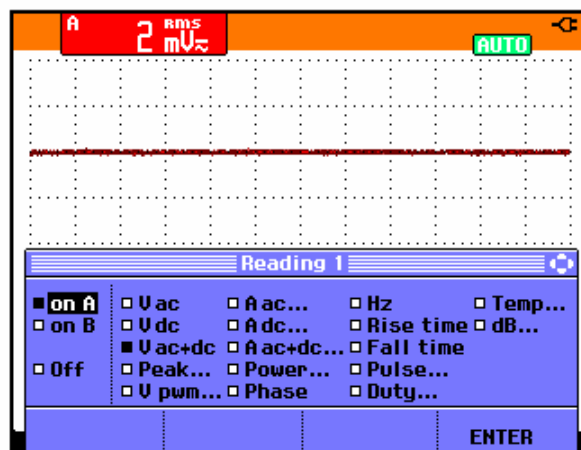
A 2 rms mV≂

AUTO

Reading 1

■ on A
□ on B
□ Off

□ V ac
□ V dc
■ V ac+dc
□ Peak...
□ V pwm...

□ A ac...
□ A dc...
□ A ac+dc...
□ Power...
□ Phase

□ Hz
□ Rise time
□ Fall time
□ Pulse...
□ Duty...

□ Temp...
□ dB...

ENTER